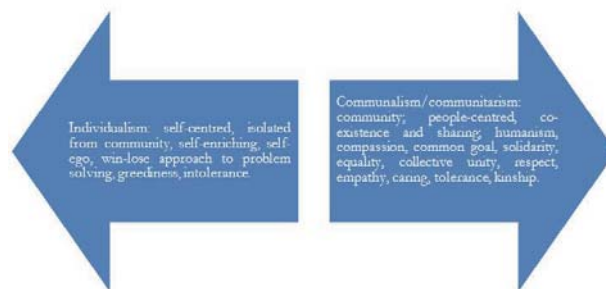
Individualism: self-centred, isolated from community, self-enriching, self-ego, win-lose approach to problem solving, greediness, intolerance.

Communalism/communitarism: community; people-centred, co-existence and sharing; humanism, compassion, common goal, solidarity, equality, collective unity, respect, empathy, caring, tolerance, kinship.